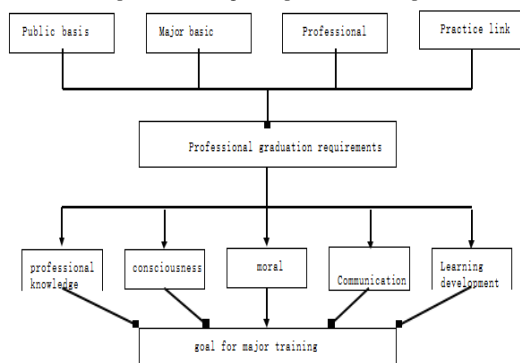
Public basis

Major basic

Professional

Practice link

Professional graduation requirements

professional knowledge

consciousness

moral

Communication

Learning development

goal for major training